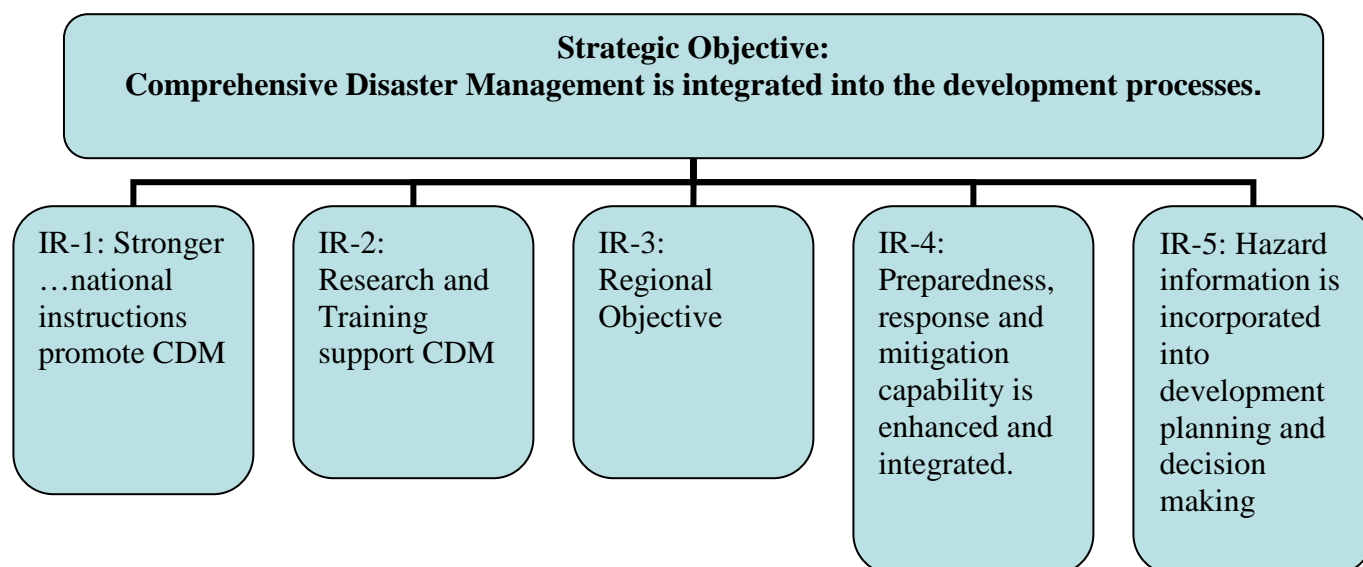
Strategic Objective:
Comprehensive Disaster Management is integrated into the development processes.

IR-1: Stronger …national instructions promote CDM

IR-2: Research and Training support CDM

IR-3: Regional Objective

IR-4: Preparedness, response and mitigation capability is enhanced and integrated.

IR-5: Hazard information is incorporated into development planning and decision making